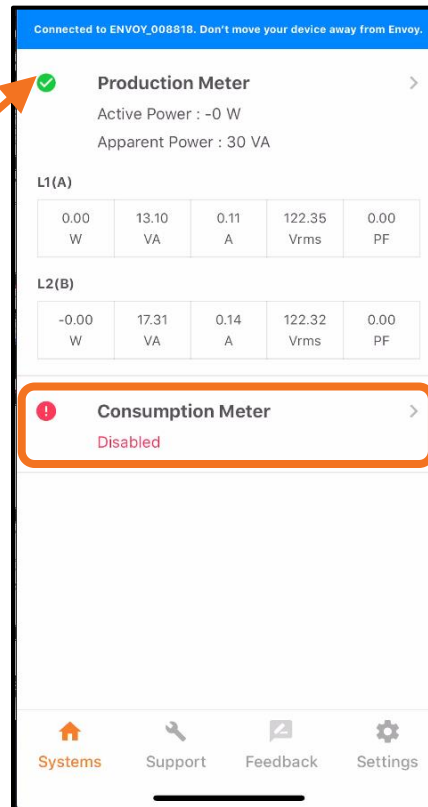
Connected to ENVOY_008818. Don't move your device away from Envoy.

Production Meter

Active Power : -0 W

Apparent Power : 30 VA

L1(A)

| 0.00 W | 13.10 VA | 0.11 A | 122.35 Vrms | 0.00 PF |
|---|---|---|---|---|

L2(B)

| -0.00 W | 17.31 VA | 0.14 A | 122.32 Vrms | 0.00 PF |
|---|---|---|---|---|

Consumption Meter

Disabled

Systems Support Feedback Settings